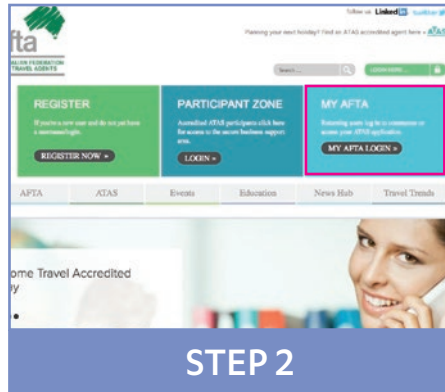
afta
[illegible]LIAN FEDERATION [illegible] TRAVEL AGENTS

Follow us Linked in twitter

Planning your next holiday? Find an ATAS accredited agent here » ATAS

Search... LOGIN HERE

REGISTER
If you're a new user and do not yet have a username/login.
REGISTER NOW »

PARTICIPANT ZONE
Accredited ATAS participants click here for access to the secure business support area.
LOGIN »

MY AFTA
Returning users log in to commence or access your ATAS application.
MY AFTA LOGIN »

AFTA ATAS Events Education News Hub Travel Trends

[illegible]ome Travel Accredited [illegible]y

STEP 2